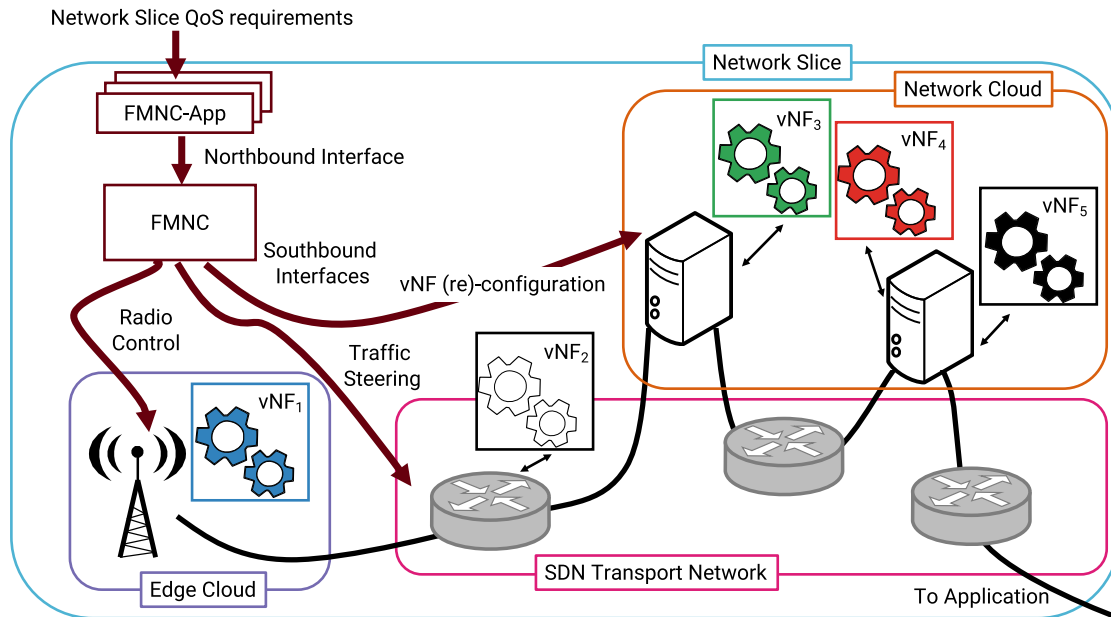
Network Slice QoS requirements

Network Slice

FMNC-App

Northbound Interface

FMNC

Southbound Interfaces

vNF (re)-configuration

Network Cloud

vNF$_3$

vNF$_4$

vNF$_5$

Radio Control

Traffic Steering

vNF$_2$

vNF$_1$

Edge Cloud

SDN Transport Network

To Application